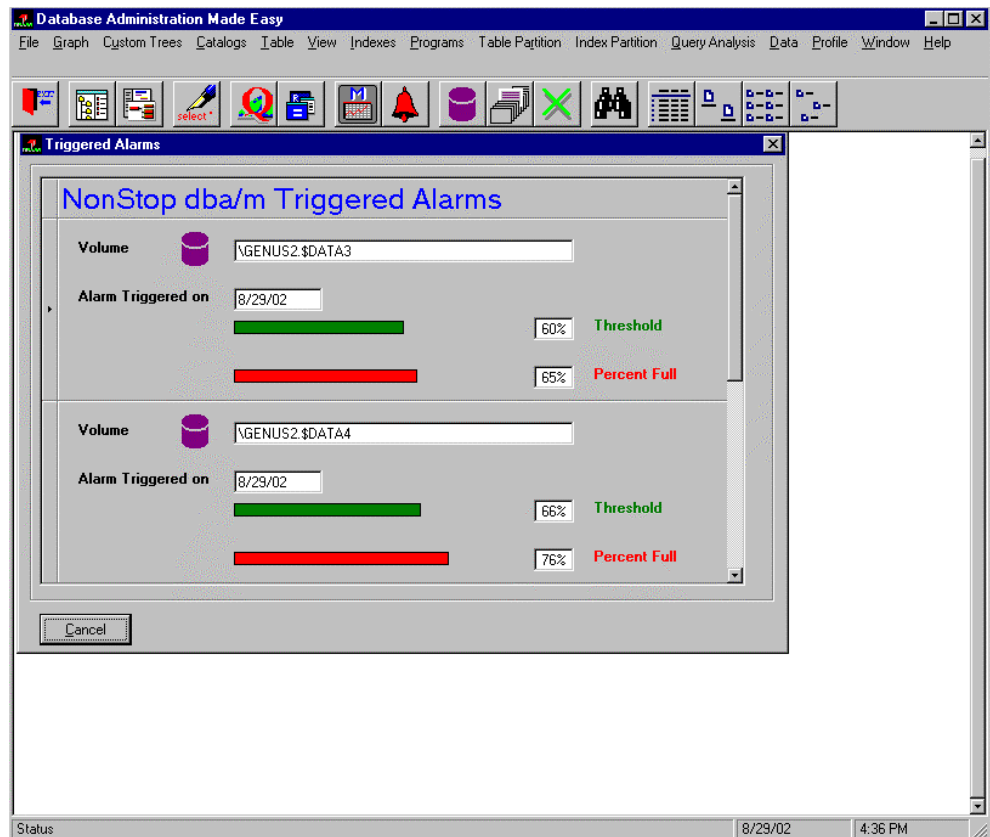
Database Administration Made Easy

File Graph Custom Trees Catalogs Table View Indexes Programs Table Partition Index Partition Query Analysis Data Profile Window Help

select *

Triggered Alarms

NonStop dba/m Triggered Alarms

Volume \GENUS2.$DATA3

Alarm Triggered on 8/29/02

60% Threshold

65% Percent Full

Volume \GENUS2.$DATA4

Alarm Triggered on 8/29/02

66% Threshold

76% Percent Full

Cancel

Status 8/29/02 4:36 PM